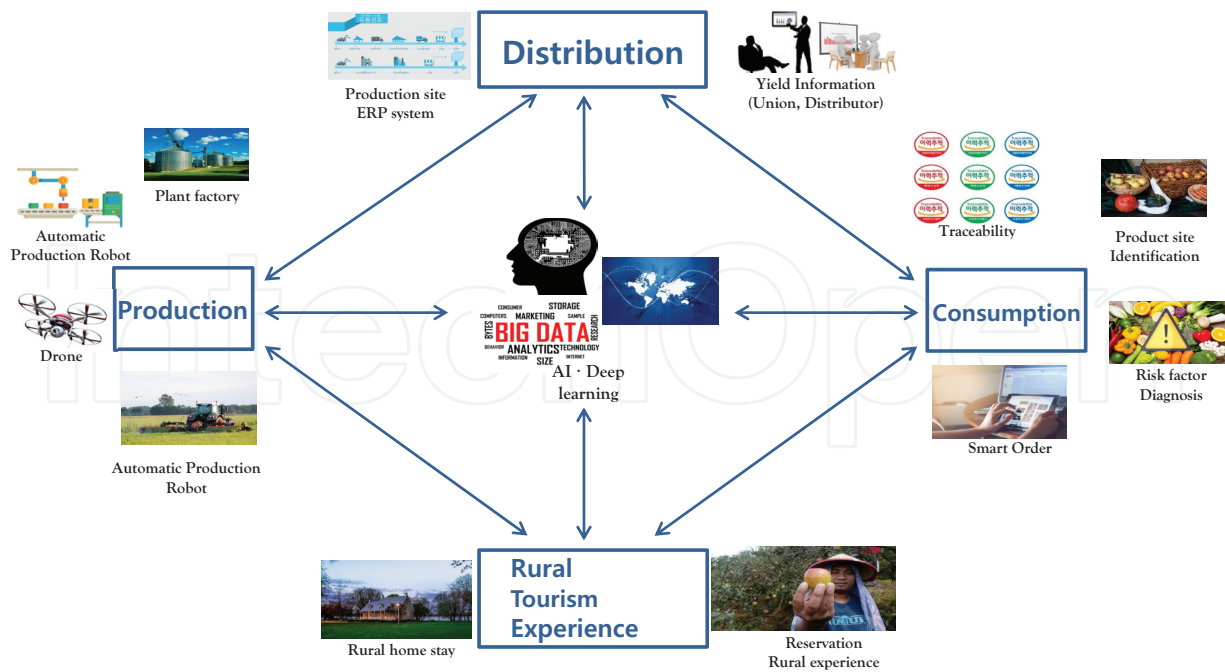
Distribution

Production site ERP system

Yield Information (Union, Distributor)

Plant factory

Automatic Production Robot

Traceability

Product site Identification

Production

Drone

CONSUMER STORAGE COMPUTERS MARKETING SAMPLE BYTES BIG DATA RESEARCH BEHAVIOR ANALYTICS TECHNOLOGY INFORMATION SIZE INTERNET

AI · Deep learning

Consumption

Risk factor Diagnosis

Automatic Production Robot

Smart Order

Rural Tourism Experience

Rural home stay

Reservation Rural experience